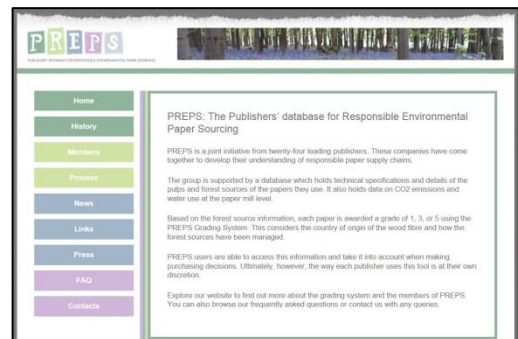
PREPS

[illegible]

Home

History

Members

Process

News

Links

Press

FAQ

Contacts

PREPS: The Publishers' database for Responsible Environmental Paper Sourcing

PREPS is a joint initiative from twenty-four leading publishers. These companies have come together to develop their understanding of responsible paper supply chains.

The group is supported by a database which holds technical specifications and details of the pulps and forest sources of the papers they use. It also holds data on CO2 emissions and water use at the paper mill level.

Based on the forest source information, each paper is awarded a grade of 1, 3, or 5 using the PREPS Grading System. This considers the country of origin of the wood fibre and how the forest sources have been managed.

PREPS users are able to access this information and take it into account when making purchasing decisions. Ultimately, however, the way each publisher uses this tool is at their own discretion.

Explore our website to find out more about the grading system and the members of PREPS. You can also browse our frequently asked questions or contact us with any queries.